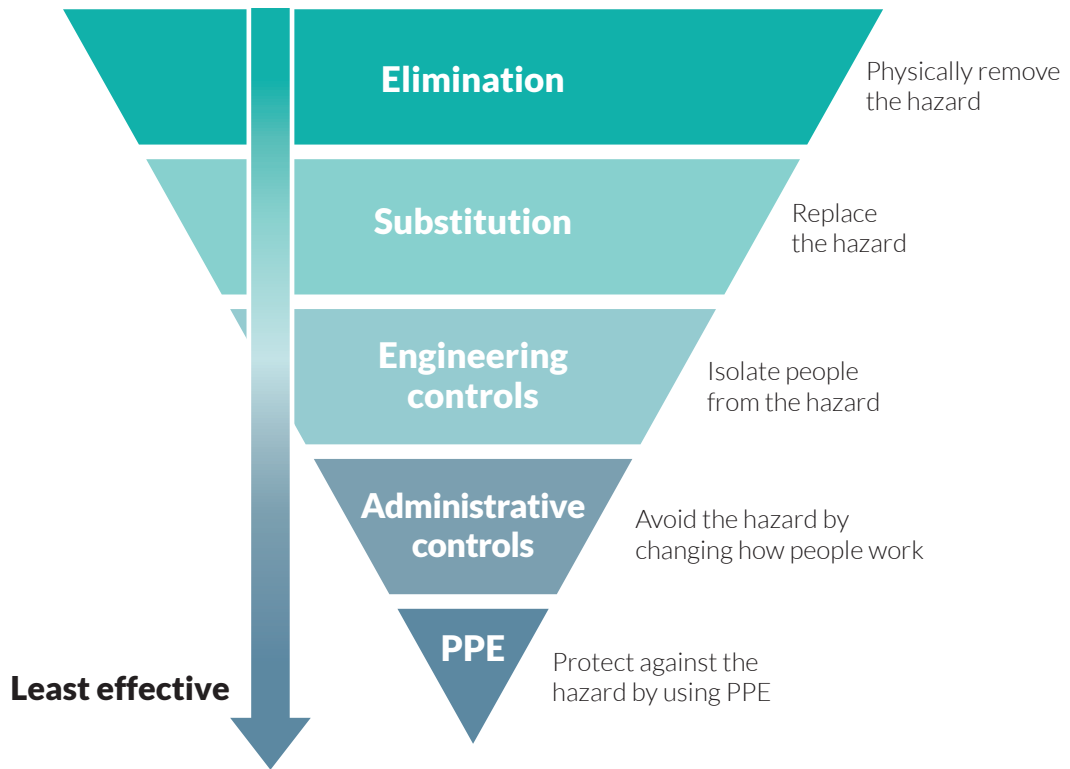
Elimination

Physically remove the hazard

Substitution

Replace the hazard

Engineering controls

Isolate people from the hazard

Administrative controls

Avoid the hazard by changing how people work

PPE

Protect against the hazard by using PPE

Least effective